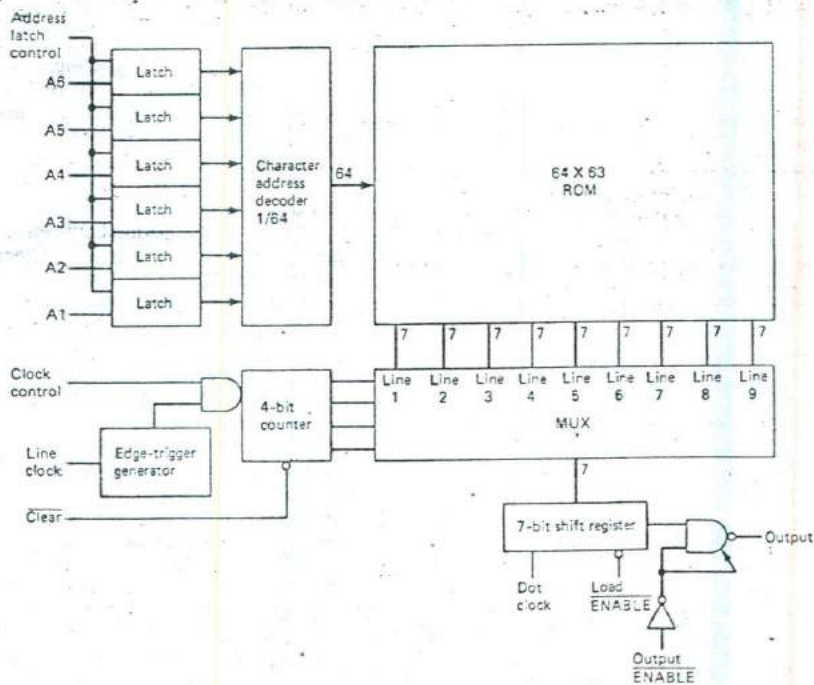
Address latch control

A6
A5
A4
A3
A2
A1

Latch
Latch
Latch
Latch
Latch
Latch

Character address decoder 1/64

64

64 X 63 ROM

7 7 7 7 7 7 7 7 7

Clock control

Line clock

Edge-trigger generator

4-bit counter

$\overline{Clear}$

Line 1
Line 2
Line 3
Line 4
Line 5
Line 6
Line 7
Line 8
Line 9

MUX

7

7-bit shift register

Dot clock

$\overline{\text{Load ENABLE}}$

Output

$\overline{\text{Output ENABLE}}$